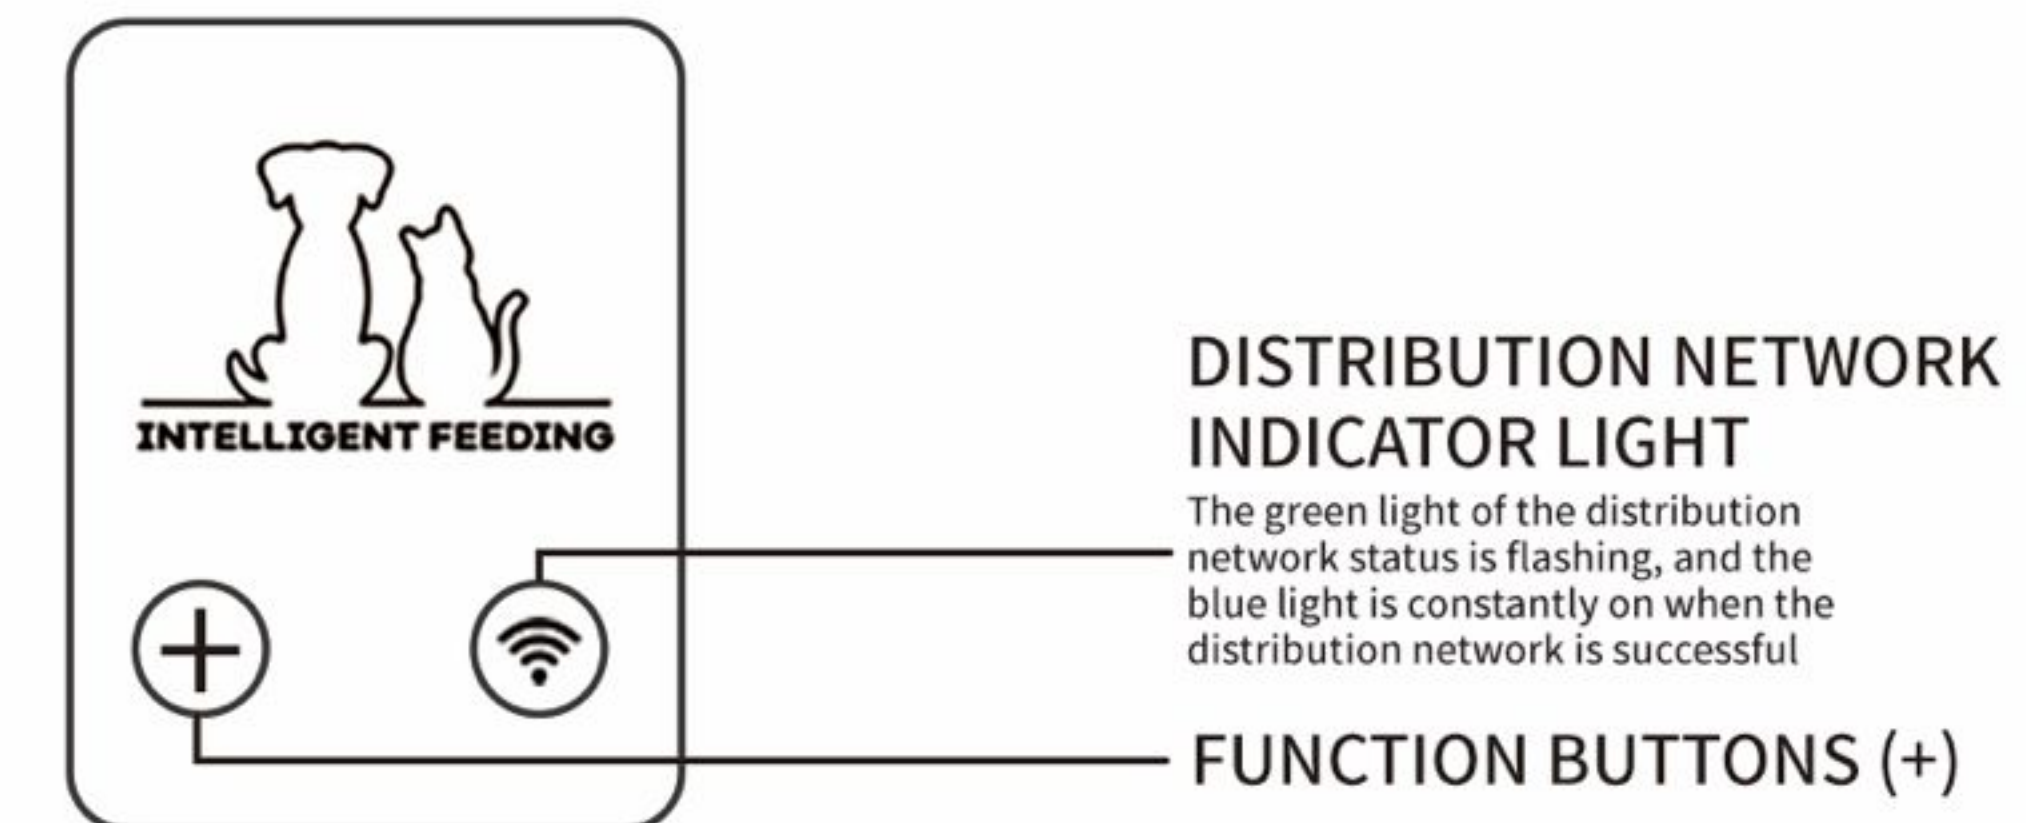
INTELLIGENT FEEDING

DISTRIBUTION NETWORK INDICATOR LIGHT
The green light of the distribution network status is flashing, and the blue light is constantly on when the distribution network is successful

FUNCTION BUTTONS (+)